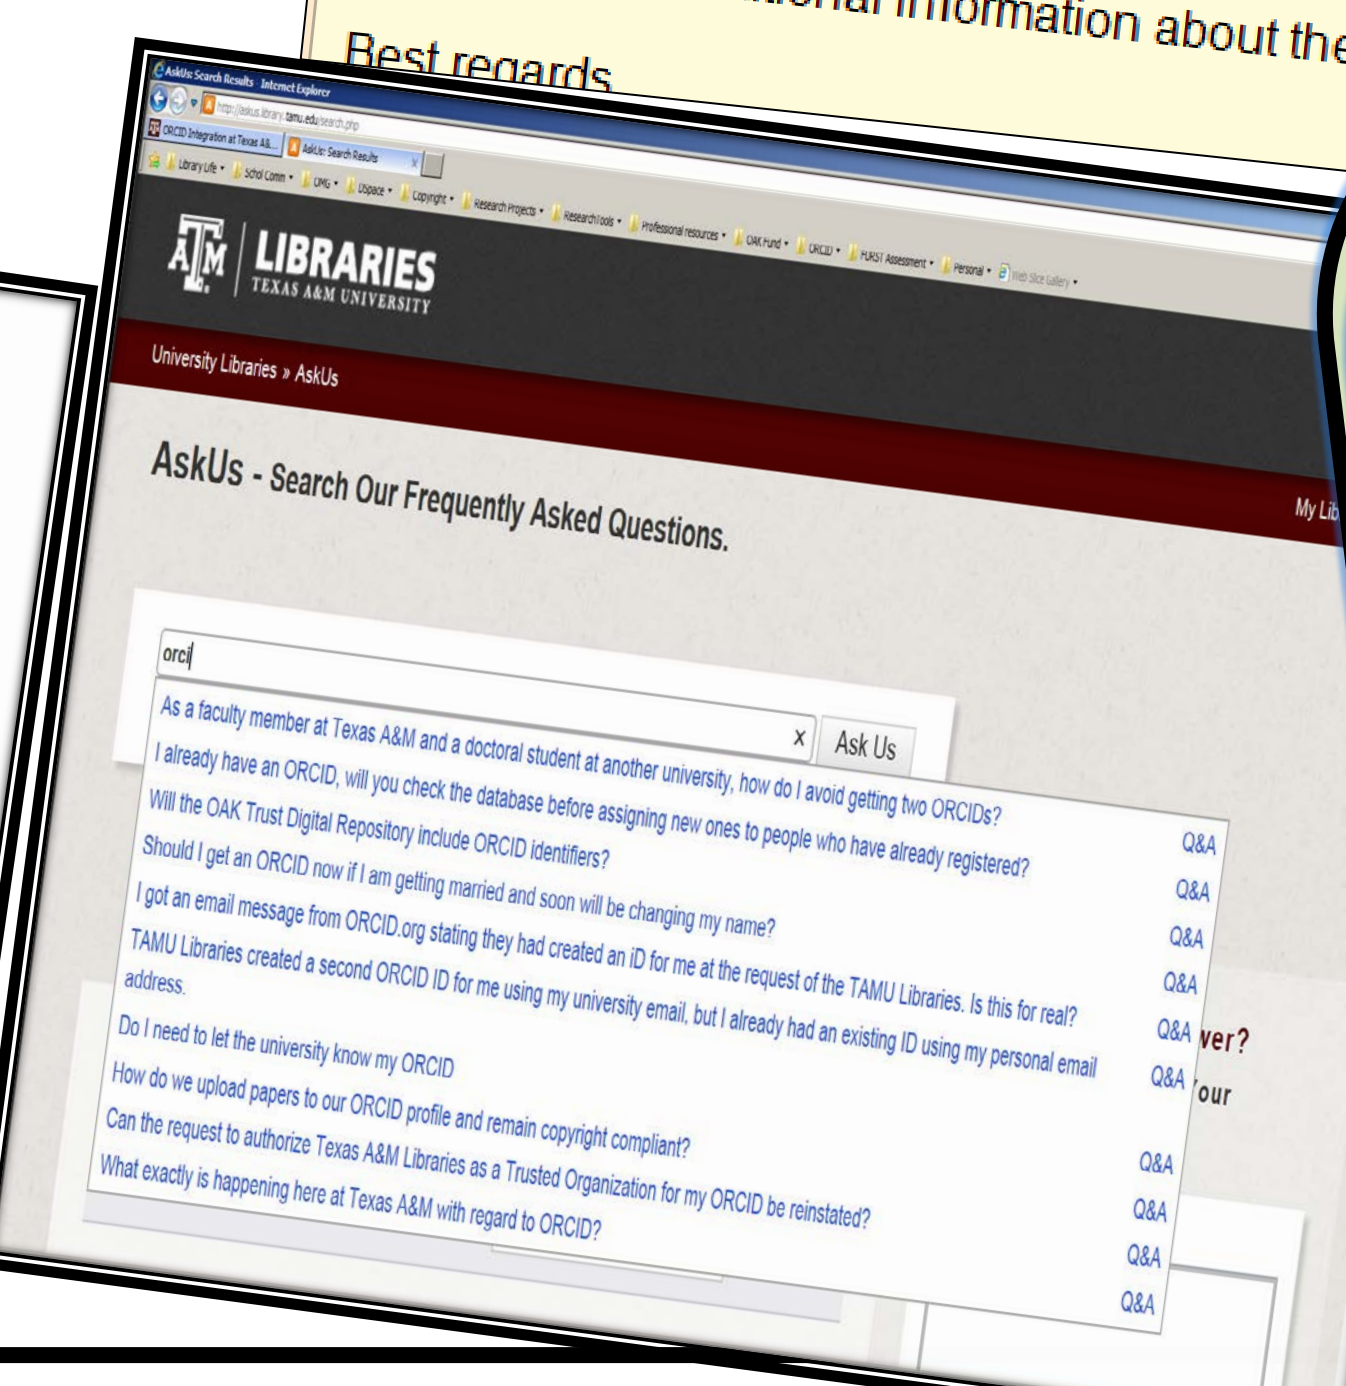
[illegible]nformation about the
Best regards

AskUs: Search Results - Internet Explorer
http://askus.library.tamu.edu/search.php
ORCID Integration at Texas A&... AskUs: Search Results
Library Life ▾ Schol Comm ▾ DMG ▾ DSpace ▾ Copyright ▾ Research Projects ▾ Researchtools ▾ Professional resources ▾ OAK Fund ▾ ORCID ▾ FIRST Assessment ▾ Personal ▾ Web Slice Gallery ▾

LIBRARIES
TEXAS A&M UNIVERSITY

University Libraries » AskUs

My Lib

AskUs - Search Our Frequently Asked Questions.

orci
x Ask Us

As a faculty member at Texas A&M and a doctoral student at another university, how do I avoid getting two ORCIDs? Q&A
I already have an ORCID, will you check the database before assigning new ones to people who have already registered? Q&A
Will the OAK Trust Digital Repository include ORCID identifiers? Q&A
Should I get an ORCID now if I am getting married and soon will be changing my name? Q&A
I got an email message from ORCID.org stating they had created an iD for me at the request of the TAMU Libraries. Is this for real? Q&A
TAMU Libraries created a second ORCID ID for me using my university email, but I already had an existing ID using my personal email address. Q&A
Do I need to let the university know my ORCID Q&A
How do we upload papers to our ORCID profile and remain copyright compliant? Q&A
Can the request to authorize Texas A&M Libraries as a Trusted Organization for my ORCID be reinstated? Q&A
What exactly is happening here at Texas A&M with regard to ORCID? Q&A

ver?
our